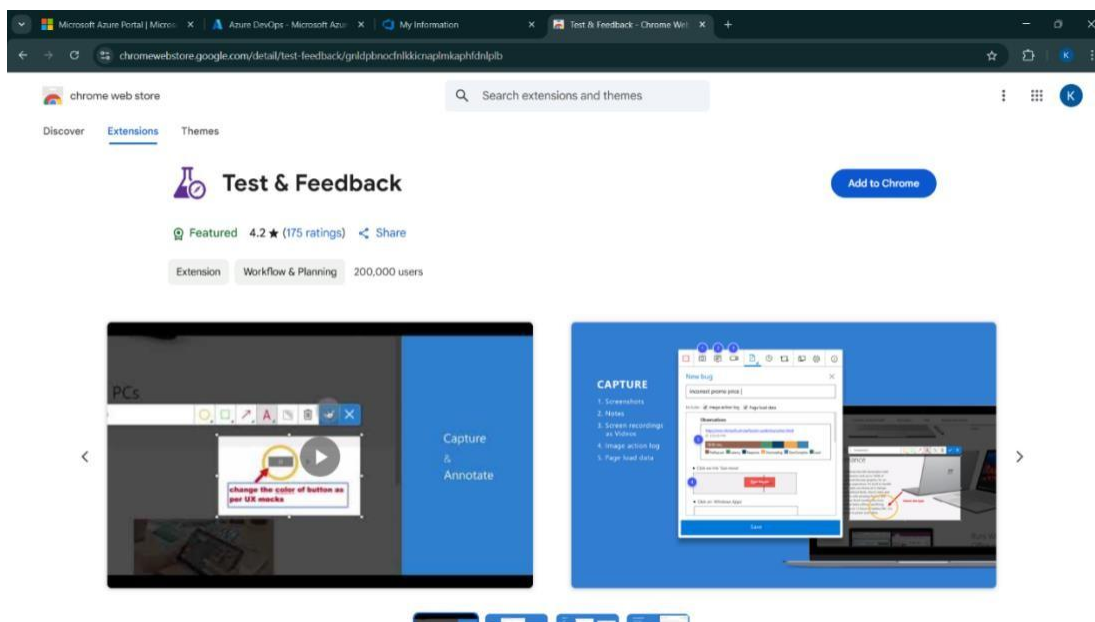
Microsoft Azure Portal | Micros ×
Azure DevOps - Microsoft Azu ×
My Information ×
Test & Feedback - Chrome Wel ×
+

chromewebstore.google.com/detail/test-feedback/gnldpbnocfnlkkicnaplmkaphfdnlplb

K

chrome web store

Search extensions and themes

K

Discover Extensions Themes

Test & Feedback

Add to Chrome

Featured 4.2 ★ (175 ratings) Share

Extension Workflow & Planning 200,000 users

PCs

change the color of button as per UX mocks

Capture & Annotate

CAPTURE
1. Screenshots
2. Notes
3. Screen recordings as Videos
4. Image action log
5. Page load data

New bug

Incorrect promo price

Observations

Save